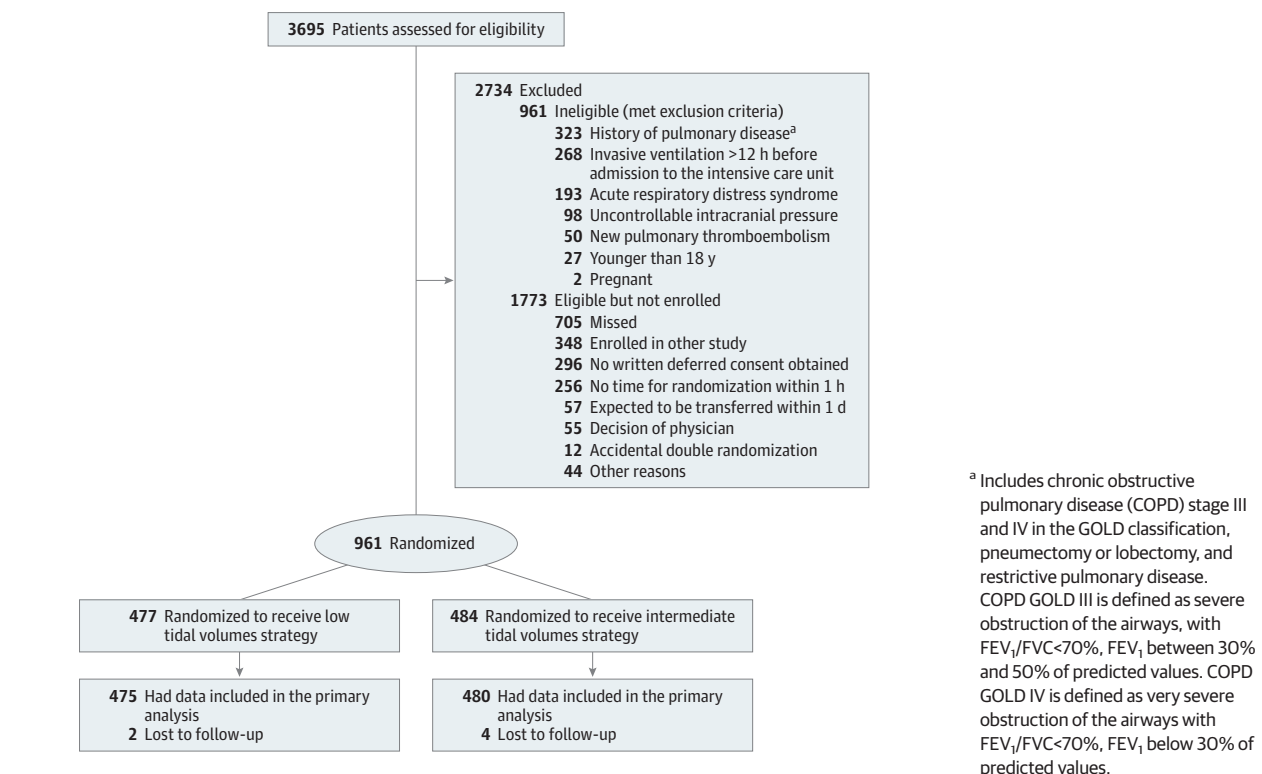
**3695** Patients assessed for eligibility

**2734** Excluded
**961** Ineligible (met exclusion criteria)
**323** History of pulmonary disease$^a$
**268** Invasive ventilation >12 h before admission to the intensive care unit
**193** Acute respiratory distress syndrome
**98** Uncontrollable intracranial pressure
**50** New pulmonary thromboembolism
**27** Younger than 18 y
**2** Pregnant
**1773** Eligible but not enrolled
**705** Missed
**348** Enrolled in other study
**296** No written deferred consent obtained
**256** No time for randomization within 1 h
**57** Expected to be transferred within 1 d
**55** Decision of physician
**12** Accidental double randomization
**44** Other reasons

**961** Randomized

**477** Randomized to receive low tidal volumes strategy

**484** Randomized to receive intermediate tidal volumes strategy

**475** Had data included in the primary analysis
**2** Lost to follow-up

**480** Had data included in the primary analysis
**4** Lost to follow-up

$^a$ Includes chronic obstructive pulmonary disease (COPD) stage III and IV in the GOLD classification, pneumectomy or lobectomy, and restrictive pulmonary disease. COPD GOLD III is defined as severe obstruction of the airways, with $FEV_1$/FVC<70%, $FEV_1$ between 30% and 50% of predicted values. COPD GOLD IV is defined as very severe obstruction of the airways with $FEV_1$/FVC<70%, $FEV_1$ below 30% of predicted values.